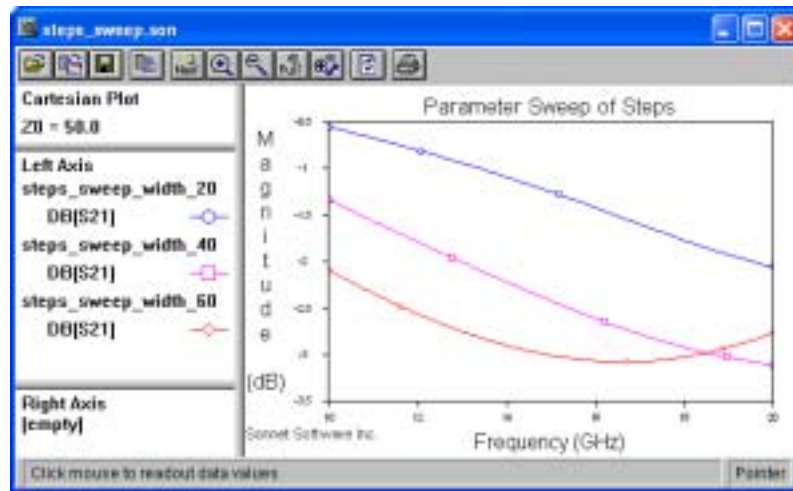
steps_sweep.son

Cartesian Plot
Z0 = 50.0

Left Axis
steps_sweep_width_20
DB[S21]
steps_sweep_width_40
DB[S21]
steps_sweep_width_60
DB[S21]

Right Axis
[empty]

Parameter Sweep of Steps

M
a
g
n
i
t
u
d
e
(dB)

-0.5
-1
-1.5
-2
-2.5
-3
-3.5

10
12
14
16
18
20

Sonnet Software Inc.

Frequency (GHz)

Click mouse to readout data values

Pointer